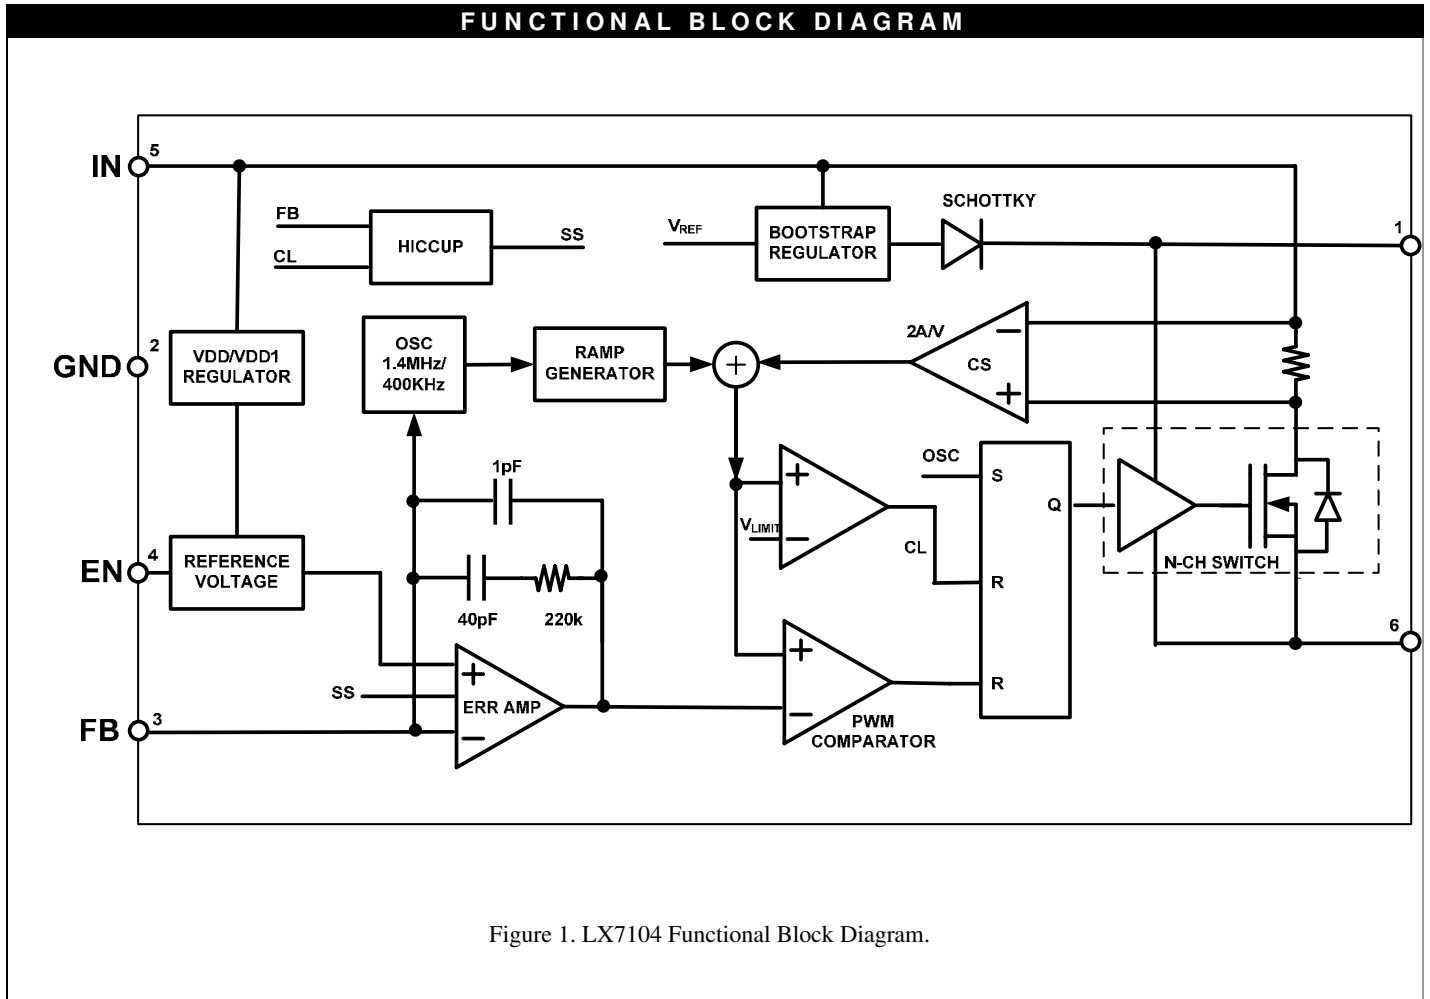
FUNCTIONAL BLOCK DIAGRAM

IN 5
FB
CL
HICCUP
SS
$V_{REF}$
BOOTSTRAP REGULATOR
SCHOTTKY
1
GND 2
VDD/VDD1 REGULATOR
OSC 1.4MHz/ 400KHz
RAMP GENERATOR
+
2A/V
CS
−
+
1pF
OSC
S
Q
+
$V_{LIMIT}$
−
CL
N-CH SWITCH
EN 4
REFERENCE VOLTAGE
40pF
220k
R
6
+
SS
ERR AMP
+
R
FB 3
−
−
PWM COMPARATOR

Figure 1. LX7104 Functional Block Diagram.